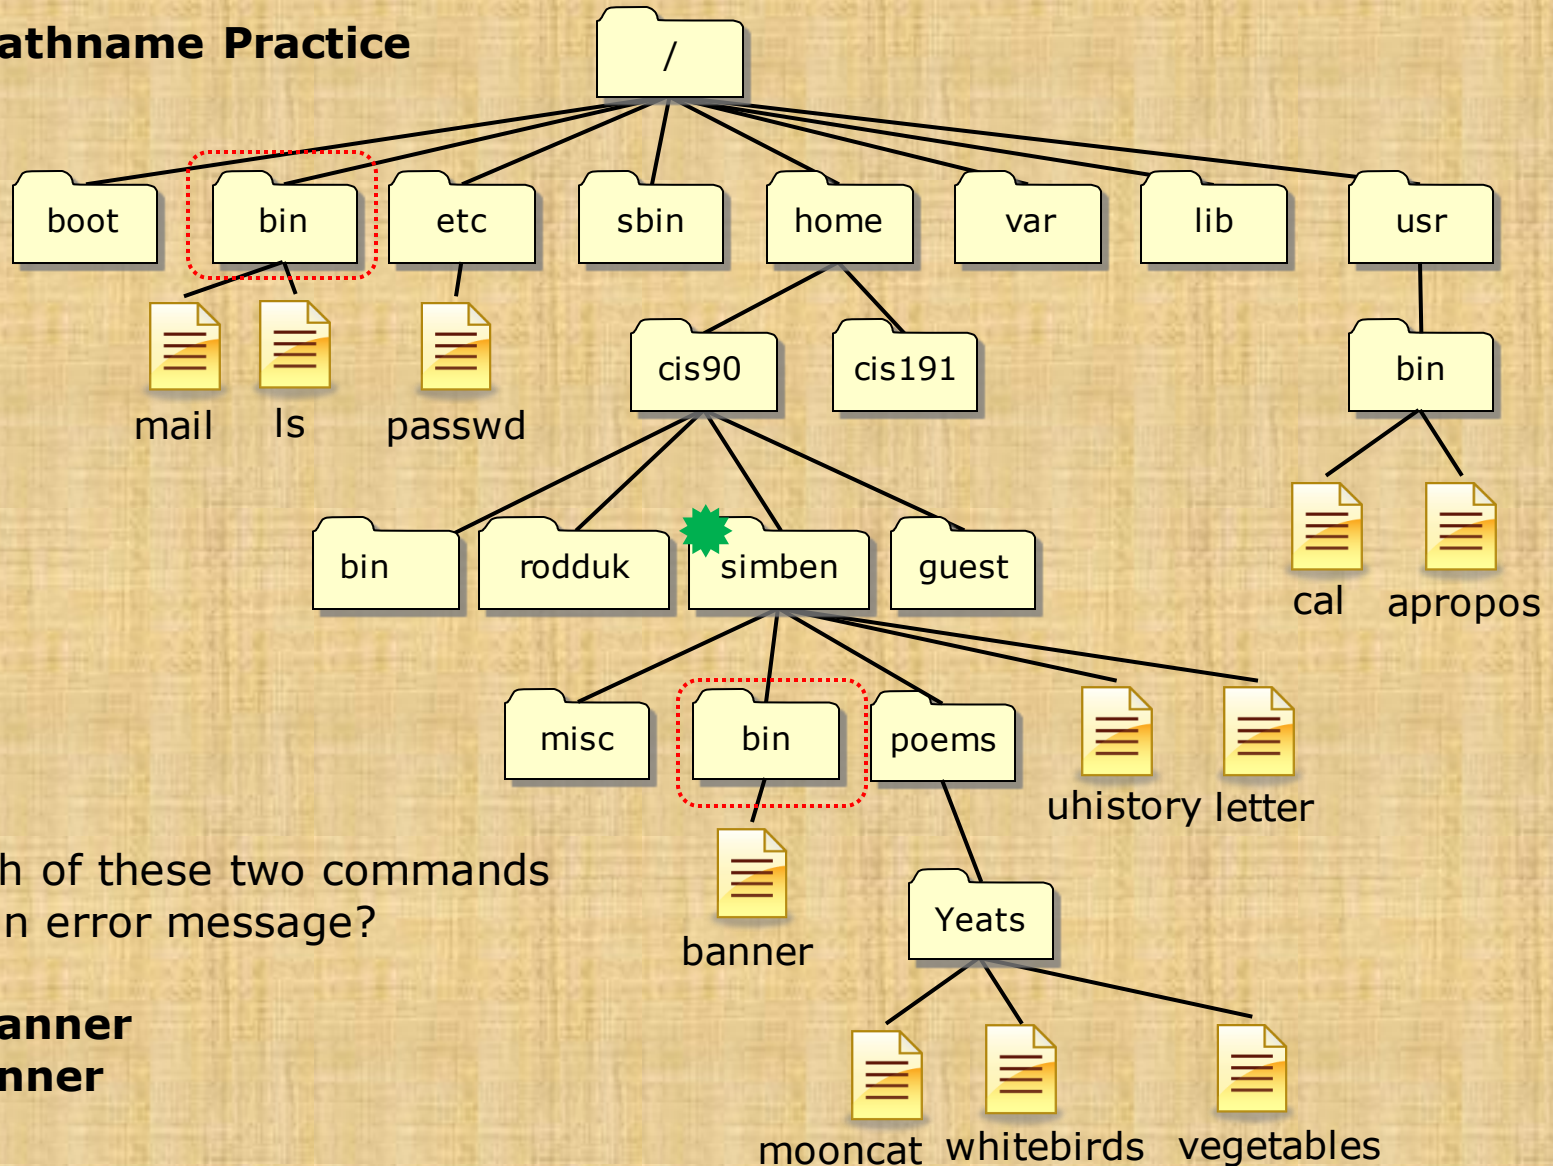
athname Practice

/

boot
bin
etc
sbin
home
var
lib
usr

mail
ls
passwd

cis90
cis191

bin

bin
rodduk
simben
guest

cal
apropos

misc
bin
poems
uhistory
letter

h of these two commands
n error message?

banner

Yeats

anner
nner

mooncat
whitebirds
vegetables